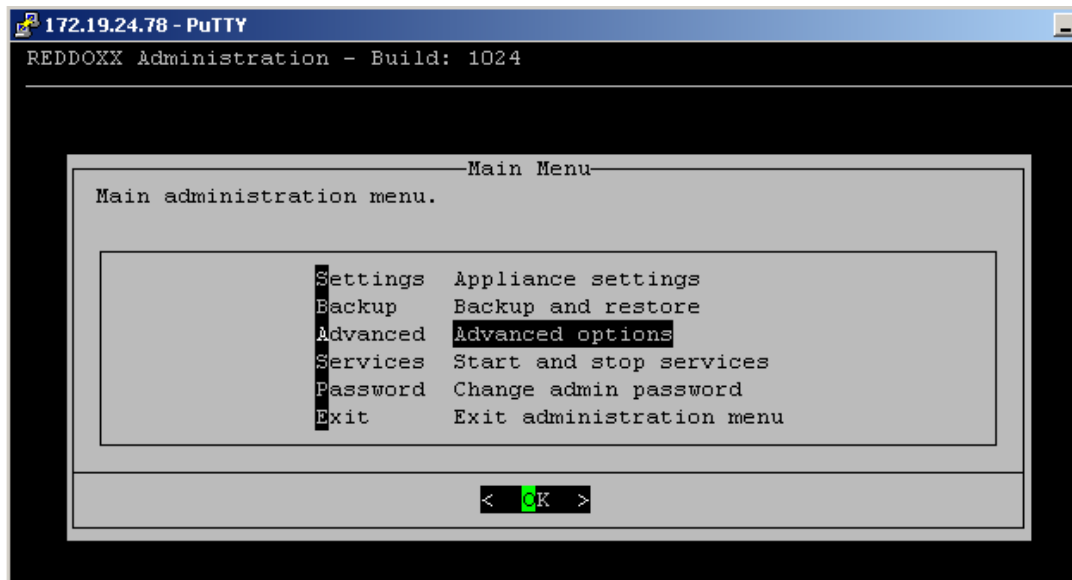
172.19.24.78 - PuTTY

REDDOXX Administration - Build: 1024

Main Menu

Main administration menu.

Settings Appliance settings
Backup Backup and restore
Advanced Advanced options
Services Start and stop services
Password Change admin password
Exit Exit administration menu

< OK >